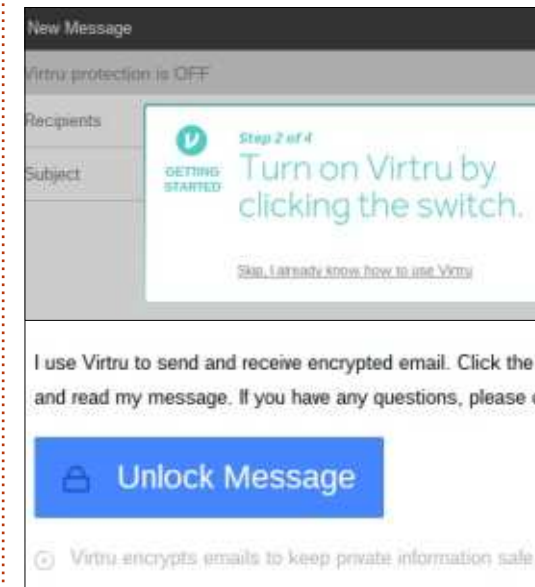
New Message

Virtru protection is OFF

Recipients

Subject

GETTING STARTED

Step 2 of 4

Turn on Virtru by clicking the switch.

Skip, I already know how to use Virtru

I use Virtru to send and receive encrypted email. Click the

and read my message. If you have any questions, please

Unlock Message

Virtru encrypts emails to keep private information safe